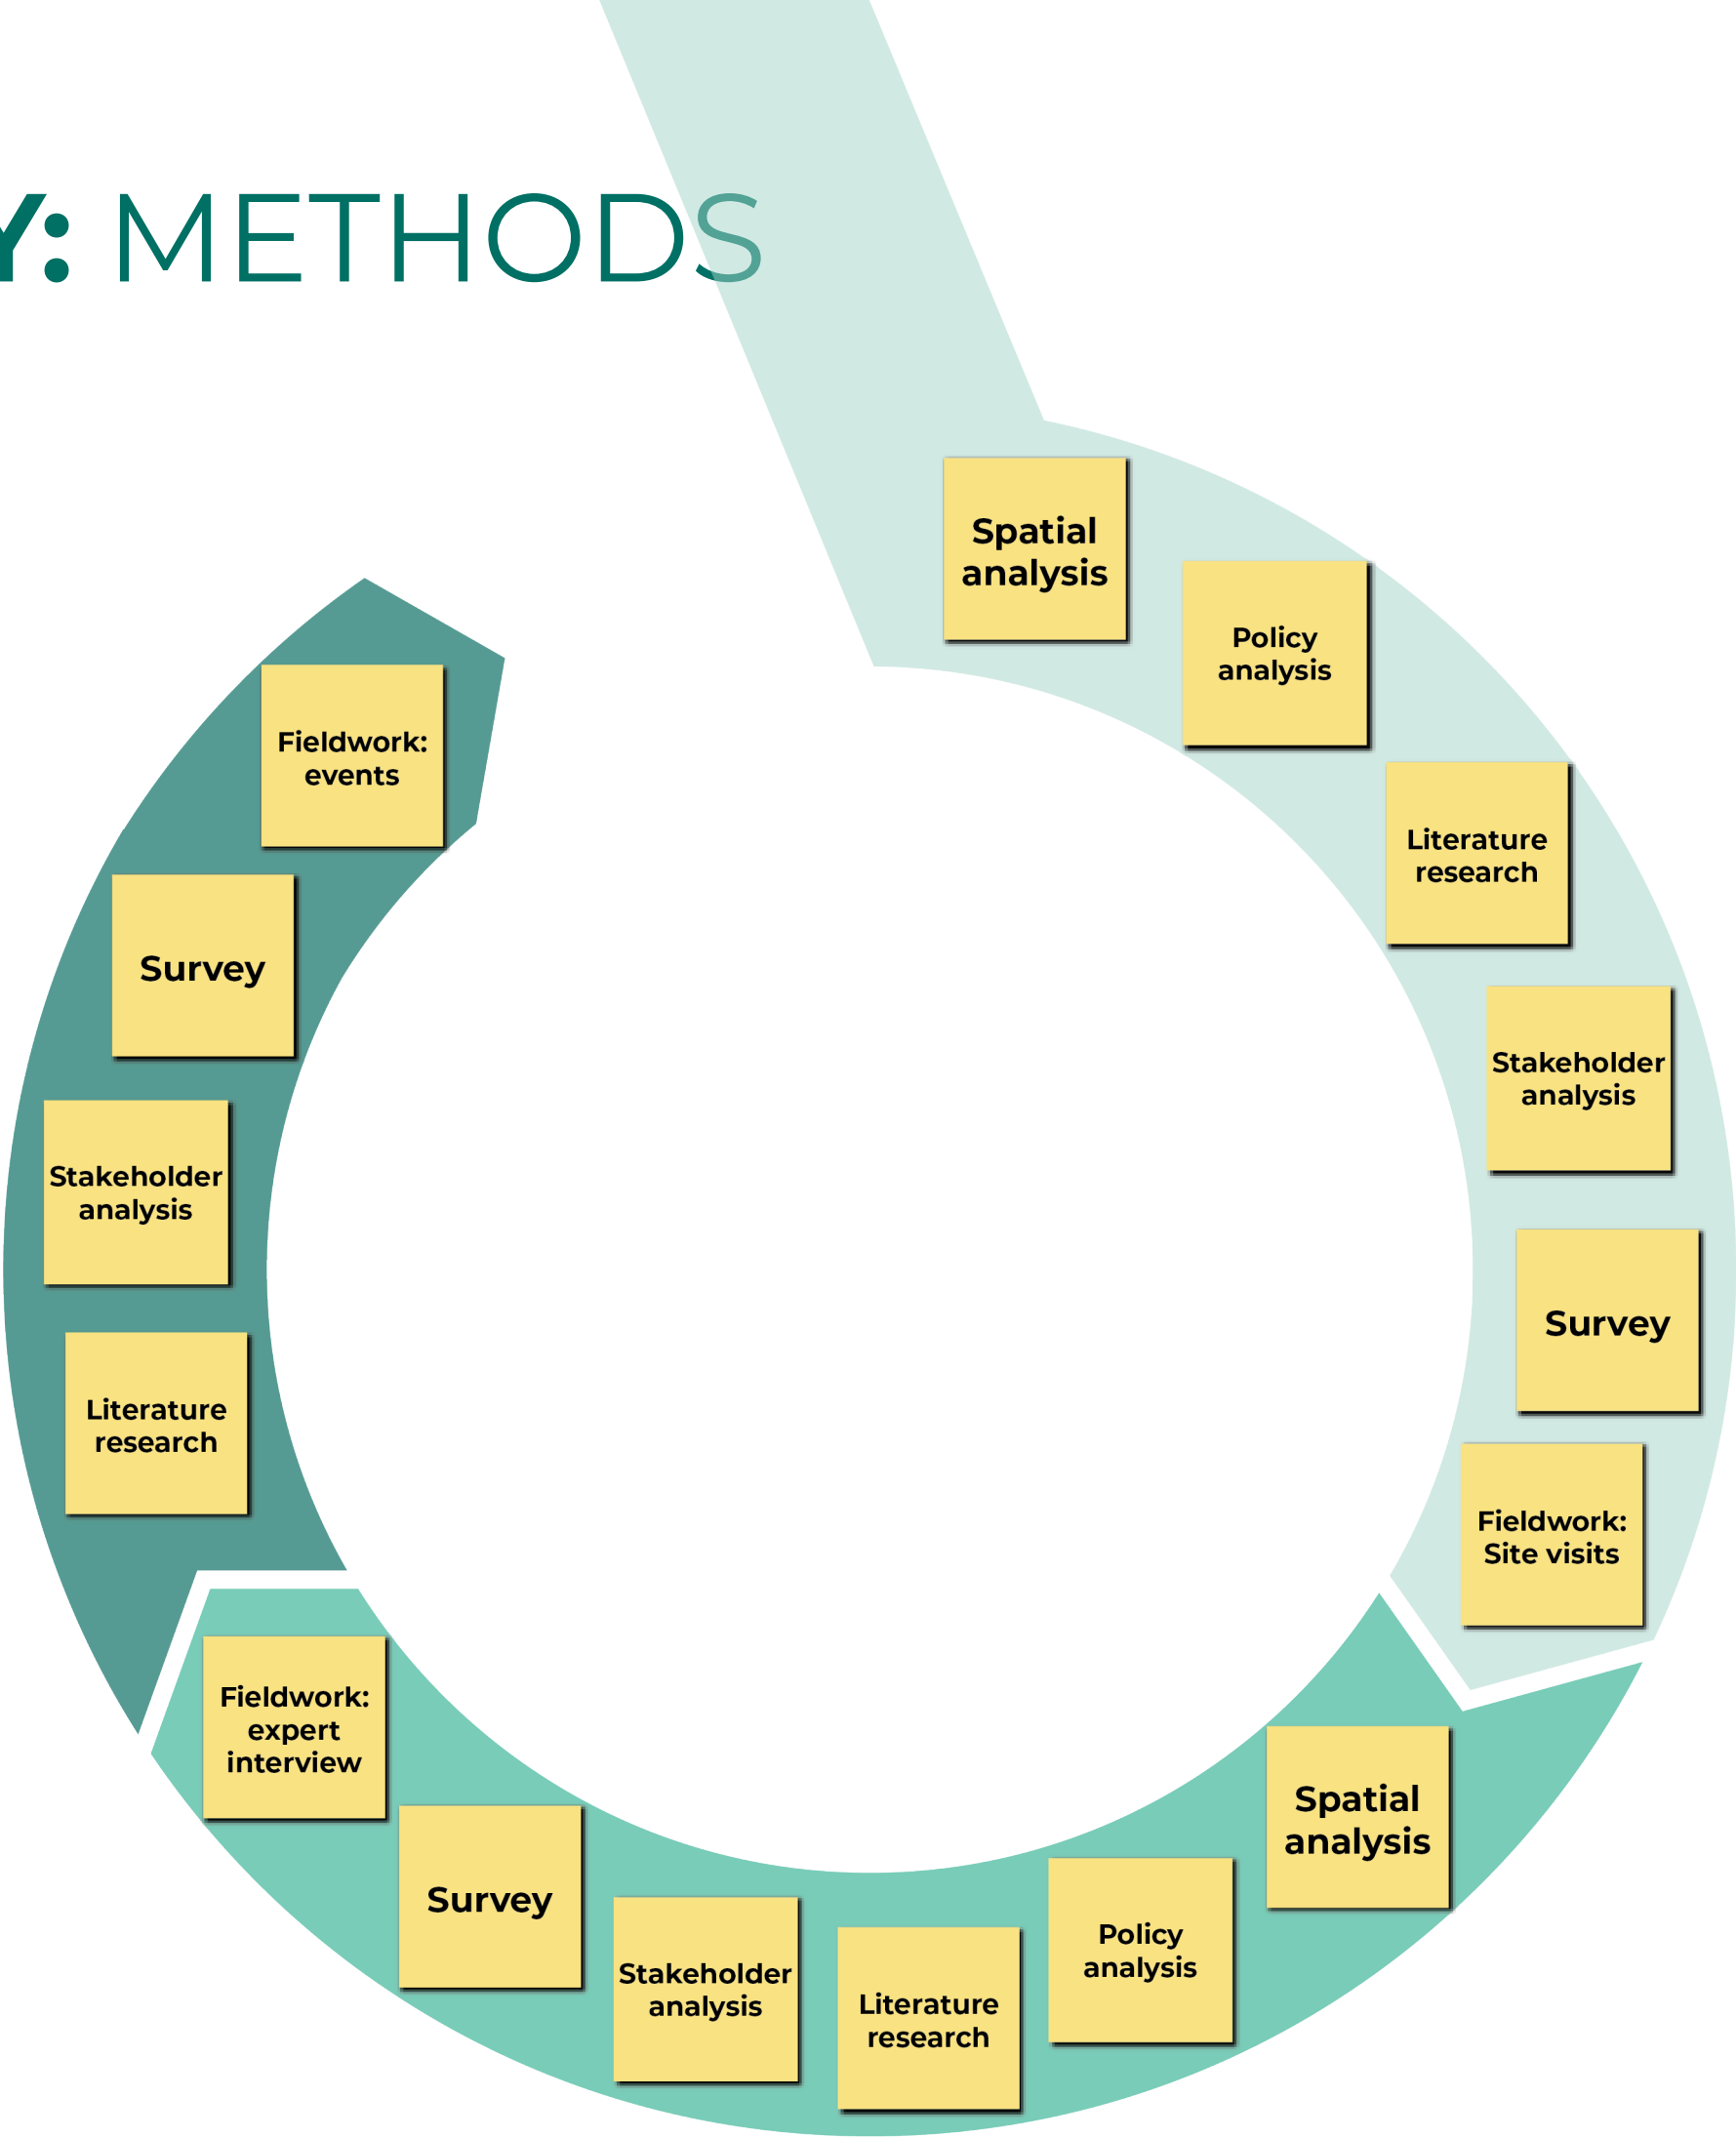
Y: METHODS

Spatial analysis

Policy analysis

Literature research

Stakeholder analysis

Survey

Fieldwork: Site visits

Spatial analysis

Policy analysis

Literature research

Stakeholder analysis

Survey

Fieldwork: expert interview

Literature research

Stakeholder analysis

Survey

Fieldwork: events